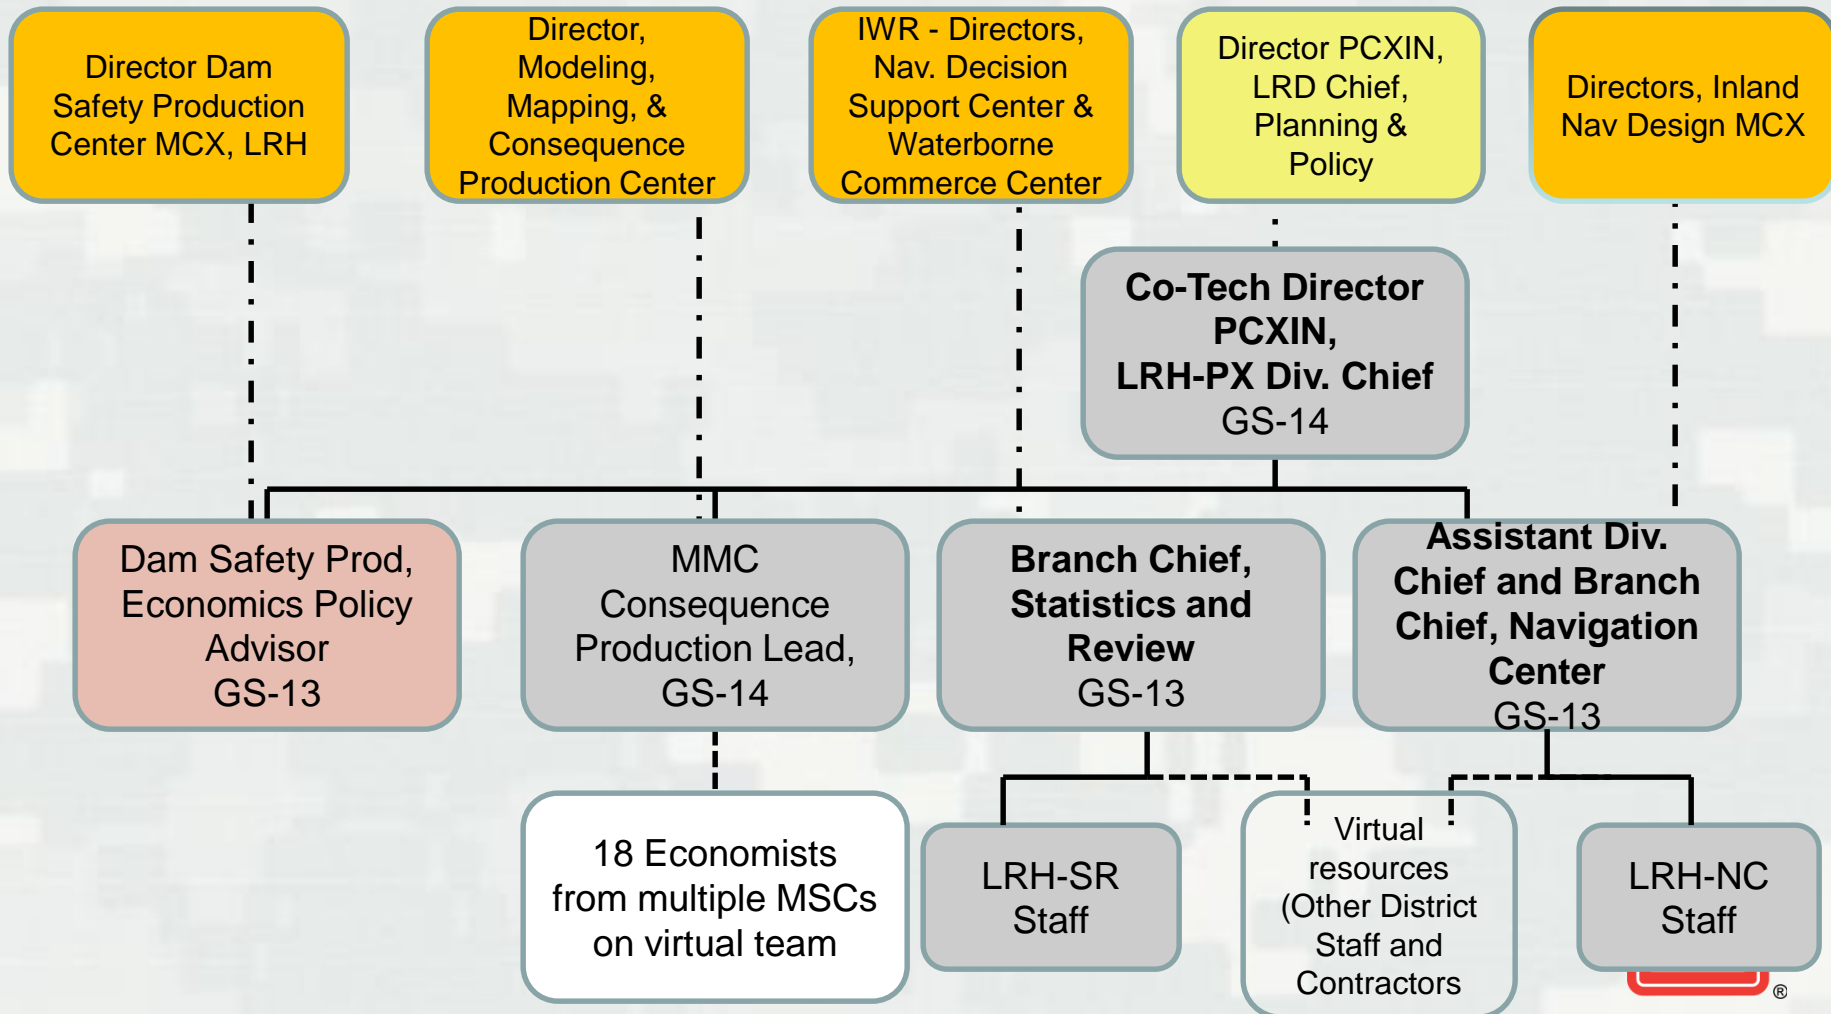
Director Dam Safety Production Center MCX, LRH

Director, Modeling, Mapping, & Consequence Production Center

IWR - Directors, Nav. Decision Support Center & Waterborne Commerce Center

Director PCXIN, LRD Chief, Planning & Policy

Directors, Inland Nav Design MCX

Co-Tech Director PCXIN, LRH-PX Div. Chief GS-14

Dam Safety Prod, Economics Policy Advisor GS-13

MMC Consequence Production Lead, GS-14

Branch Chief, Statistics and Review GS-13

Assistant Div. Chief and Branch Chief, Navigation Center GS-13

18 Economists from multiple MSCs on virtual team

LRH-SR Staff

Virtual resources (Other District Staff and Contractors

LRH-NC Staff

®